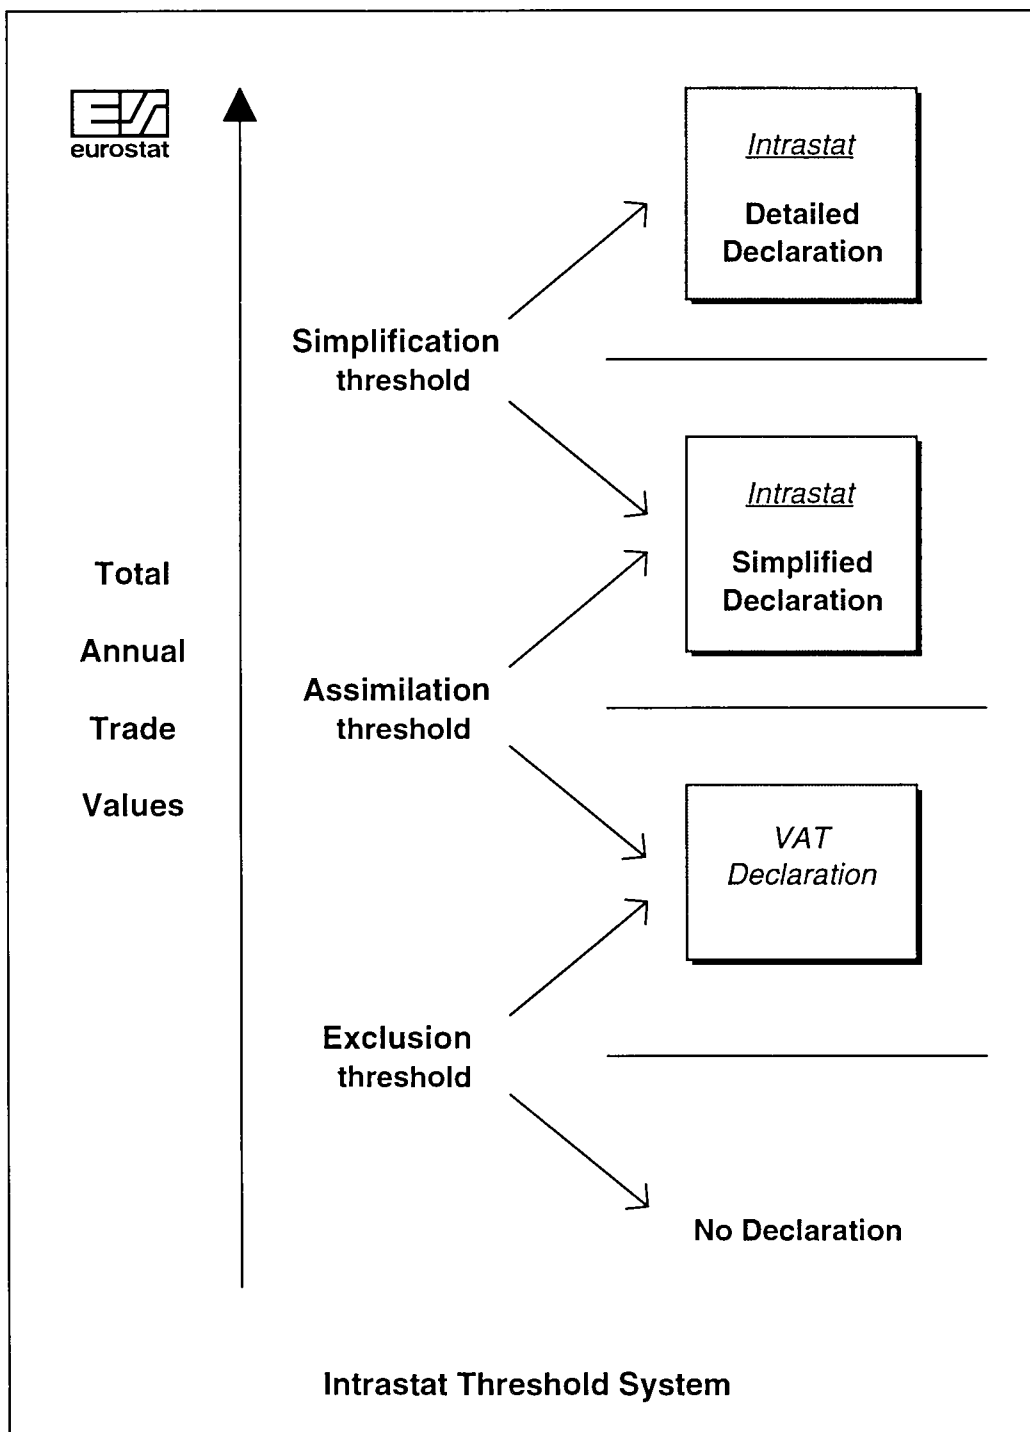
eurostat

Intrastat

Detailed Declaration

Simplification threshold

Intrastat

Simplified Declaration

Total

Annual

Trade

Values

Assimilation threshold

VAT Declaration

Exclusion threshold

No Declaration

Intrastat Threshold System